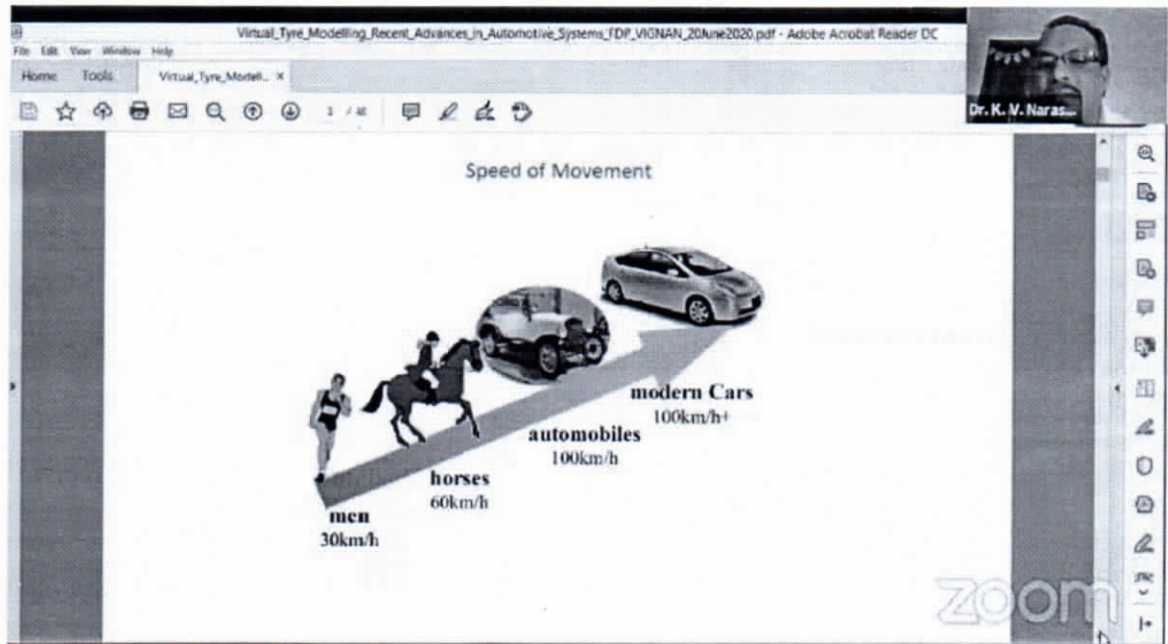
Virtual_Tyre_Modelling_Recent_Advances_in_Automotive_Systems_FDP_VIGNAN_20June2020.pdf - Adobe Acrobat Reader DC

File Edit View Window Help

Home Tools Virtual_Tyre_Modell... ×

1 / 48

Dr. K. V. Naras...

Speed of Movement

modern Cars
100km/h+

automobiles
100km/h

horses
60km/h

men
30km/h

zoom